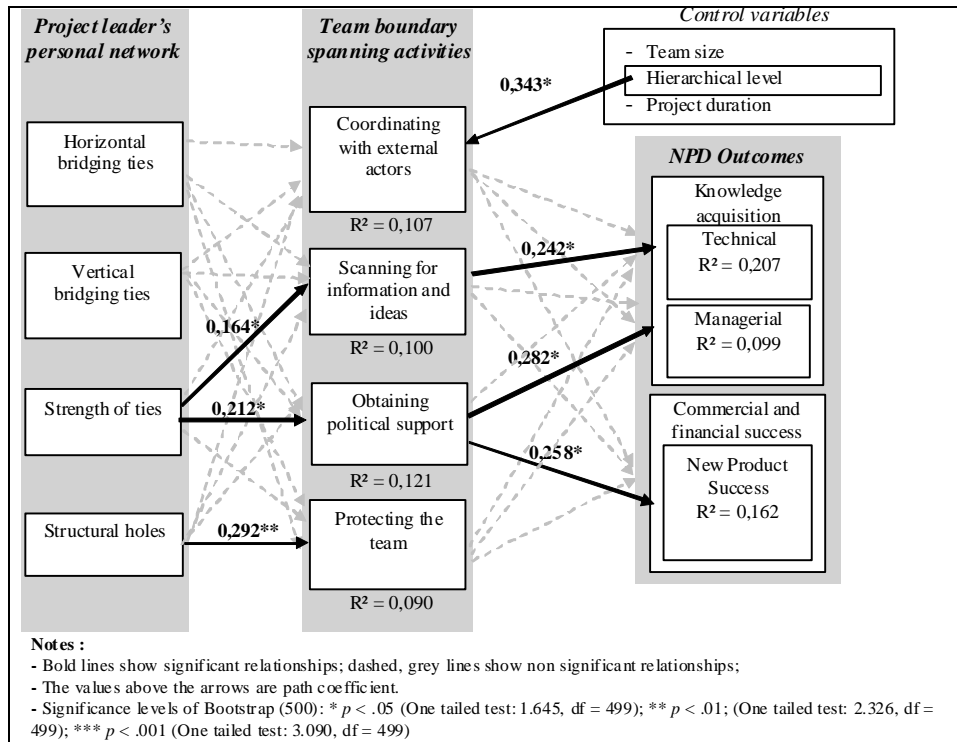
Project leader's personal network

Team boundary spanning activities

Control variables

- Team size
Hierarchical level
- Project duration

0,343*

Horizontal bridging ties

Coordinating with external actors

R² = 0,107

NPD Outcomes

Knowledge acquisition

Technical
R² = 0,207

Managerial
R² = 0,099

Vertical bridging ties

Scanning for information and ideas

R² = 0,100

0,242*

0,164*

0,282*

Strength of ties

0,212*

Obtaining political support

R² = 0,121

0,258*

Commercial and financial success

New Product Success
R² = 0,162

Structural holes

0,292**

Protecting the team

R² = 0,090

Notes :

- Bold lines show significant relationships; dashed, grey lines show non significant relationships;

- The values above the arrows are path coefficient.

- Significance levels of Bootstrap (500): * $p < .05$ (One tailed test: 1.645, df = 499); ** $p < .01$; (One tailed test: 2.326, df = 499); *** $p < .001$ (One tailed test: 3.090, df = 499)